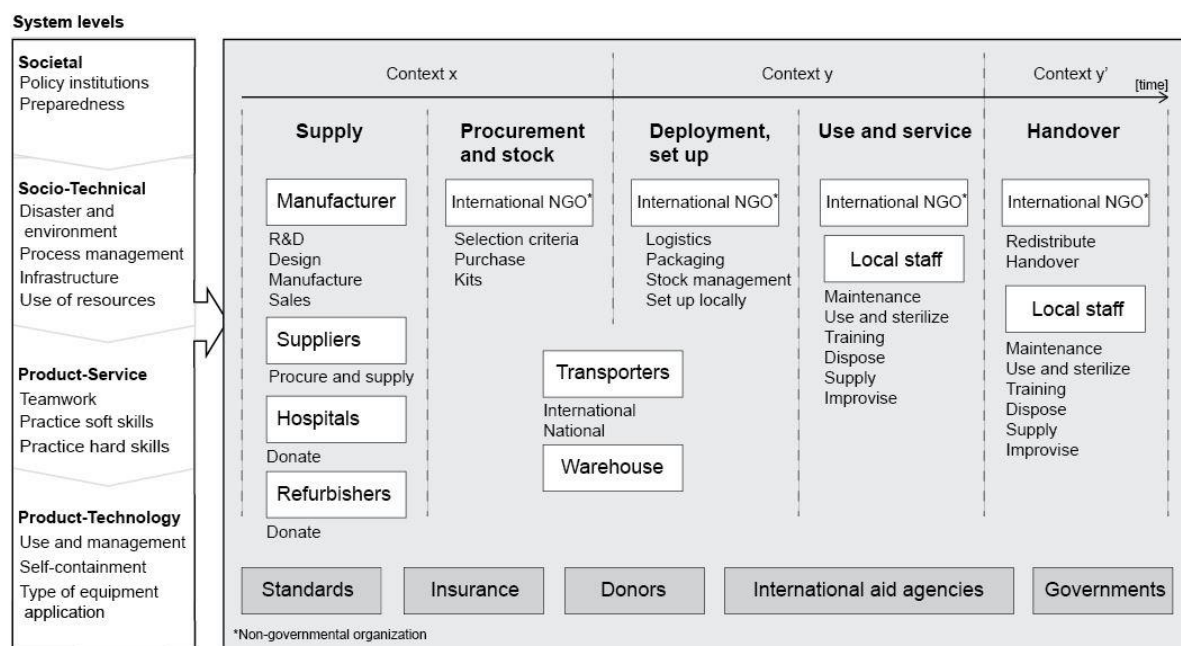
System levels

Societal
Policy institutions
Preparedness

Socio-Technical
Disaster and environment
Process management
Infrastructure
Use of resources

Product-Service
Teamwork
Practice soft skills
Practice hard skills

Product-Technology
Use and management
Self-containment
Type of equipment application

Context x

Context y

Context y'

[time]

Supply

Manufacturer
R&D
Design
Manufacture
Sales

Suppliers
Procure and supply

Hospitals
Donate

Refurbishers
Donate

Procurement and stock

International NGO*
Selection criteria
Purchase
Kits

Deployment, set up

International NGO*
Logistics
Packaging
Stock management
Set up locally

Transporters
International
National

Warehouse

Use and service

International NGO*

Local staff
Maintenance
Use and sterilize
Training
Dispose
Supply
Improvise

Handover

International NGO*
Redistribute
Handover

Local staff
Maintenance
Use and sterilize
Training
Dispose
Supply
Improvise

Standards

Insurance

Donors

International aid agencies

Governments

*Non-governmental organization